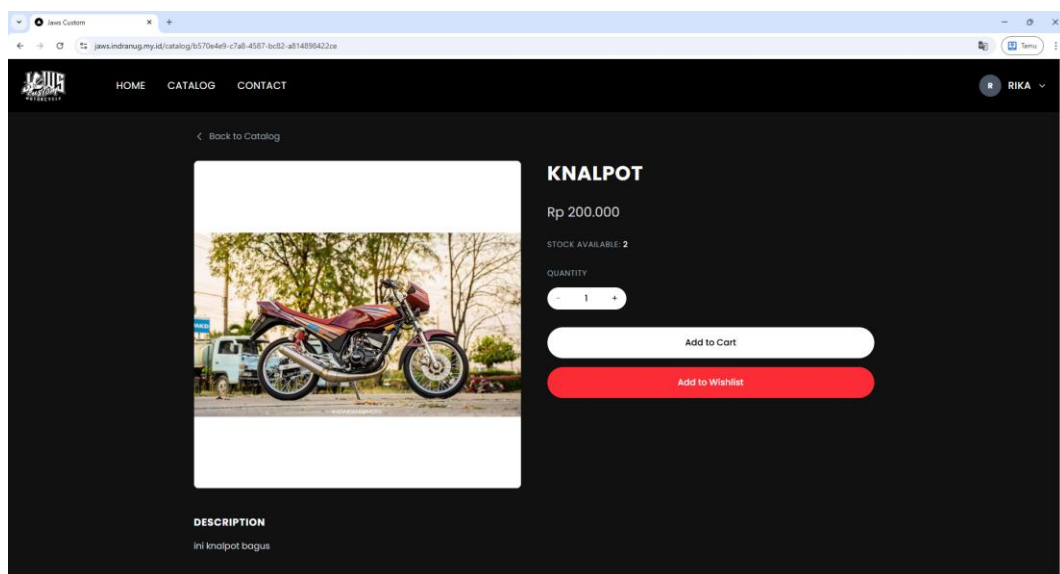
Jaws Custom
jaws.indranug.my.id/catalog/b570e4e9-c7a8-4587-bc82-a814898422ce
Tamu

HOME CATALOG CONTACT
R RIKA

< Back to Catalog

KNALPOT

Rp 200.000

STOCK AVAILABLE: 2

QUANTITY

- 1 +

Add to Cart

Add to Wishlist

DESCRIPTION

ini knalpot bagus